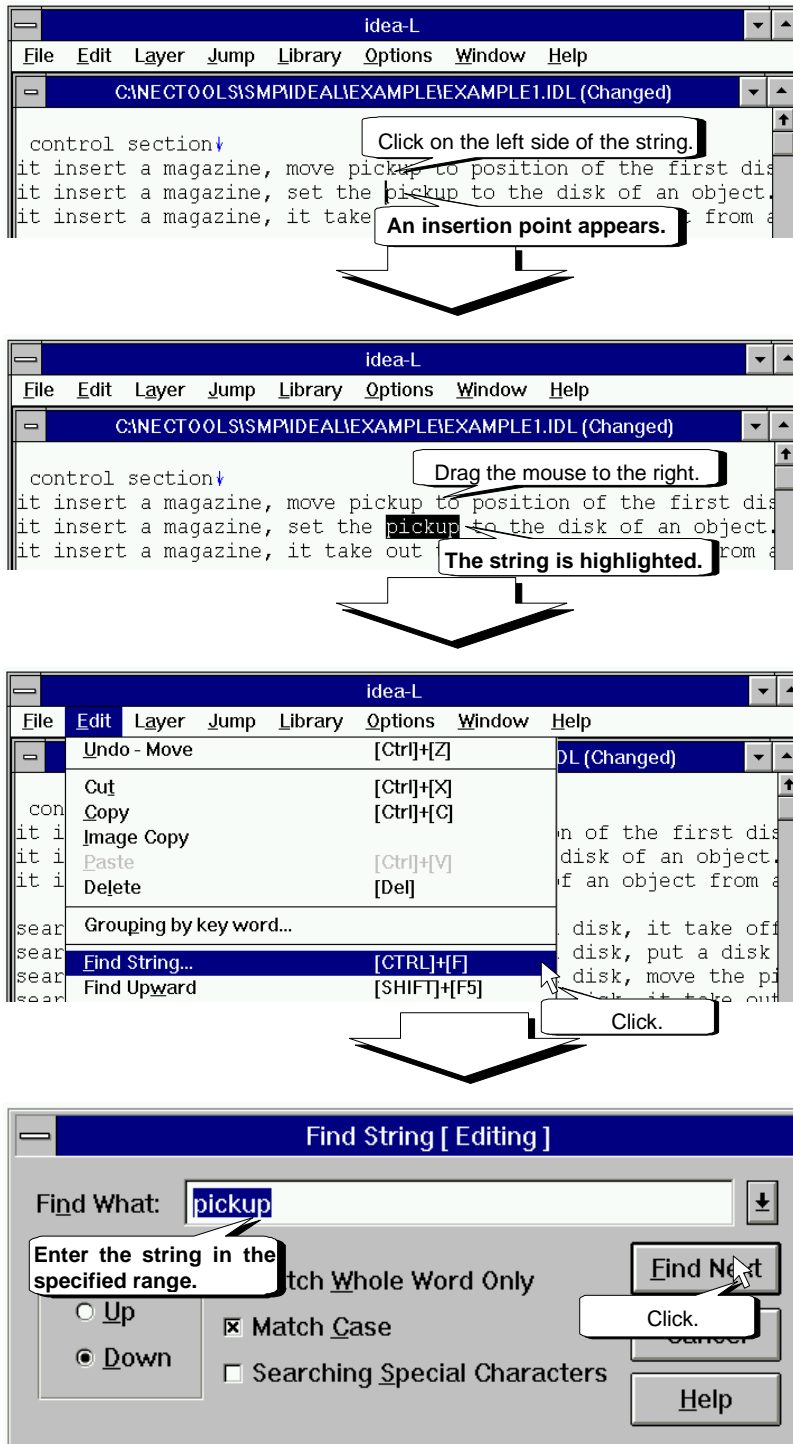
idea-L

File Edit Layer Jump Library Options Window Help

C:\NECTOOLS\SMP\IDEAL\EXAMPLE\EXAMPLE1.IDL (Changed)

control section↓
it insert a magazine, move pickup to position of the first dis
it insert a magazine, set the pickup to the disk of an object.
it insert a magazine, it take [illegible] from a

Click on the left side of the string.

An insertion point appears.

idea-L

File Edit Layer Jump Library Options Window Help

C:\NECTOOLS\SMP\IDEAL\EXAMPLE\EXAMPLE1.IDL (Changed)

control section↓
it insert a magazine, move pickup to position of the first dis
it insert a magazine, set the pickup to the disk of an object.
it insert a magazine, it take out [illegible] rom a

Drag the mouse to the right.

The string is highlighted.

idea-L

File Edit Layer Jump Library Options Window Help

DL (Changed)

| | |
|---|---|
| Undo - Move | [Ctrl]+[Z] |
| Cut | [Ctrl]+[X] |
| Copy | [Ctrl]+[C] |
| Image Copy | |
| Paste | [Ctrl]+[V] |
| Delete | [Del] |
| Grouping by key word... | |
| Find String... | [CTRL]+[F] |
| Find Upward | [SHIFT]+[F5] |

con
it i n of the first dis
it i disk of an object.
it i f an object from a
sear disk, it take off
sear disk, put a disk
sear disk, move the pi

Click.

Find String [ Editing ]

Find What: pickup

Enter the string in the specified range.

tch Whole Word Only

Up

Down

Match Case

Searching Special Characters

Find Next

Click.

Help